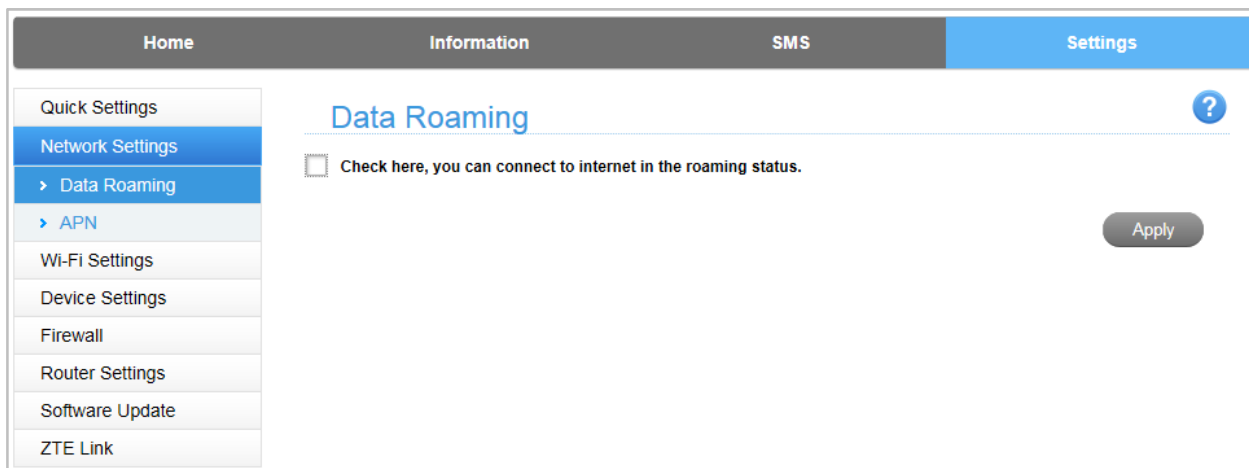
Home Information SMS Settings

Quick Settings
Network Settings
› Data Roaming
› APN
Wi-Fi Settings
Device Settings
Firewall
Router Settings
Software Update
ZTE Link

Data Roaming

?

Check here, you can connect to internet in the roaming status.

Apply